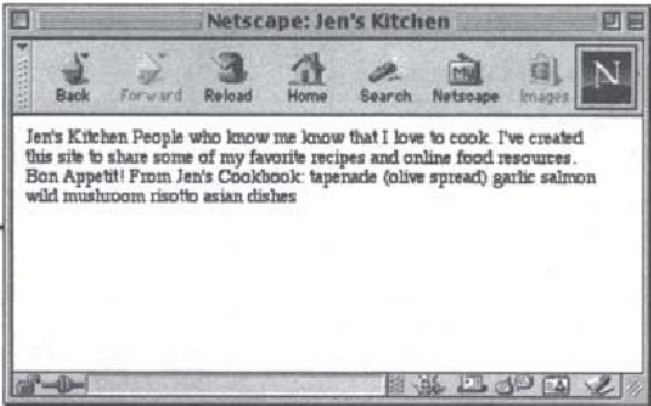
Netscape: Jen's Kitchen

Back Forward Reload Home Search Netscape Images

N

Jen's Kitchen People who know me know that I love to cook. I've created this site to share some of my favorite recipes and online food resources. Bon Appetit! From Jen's Cookbook: tapenade (olive spread) garlic salmon wild mushroom risotto asian dishes